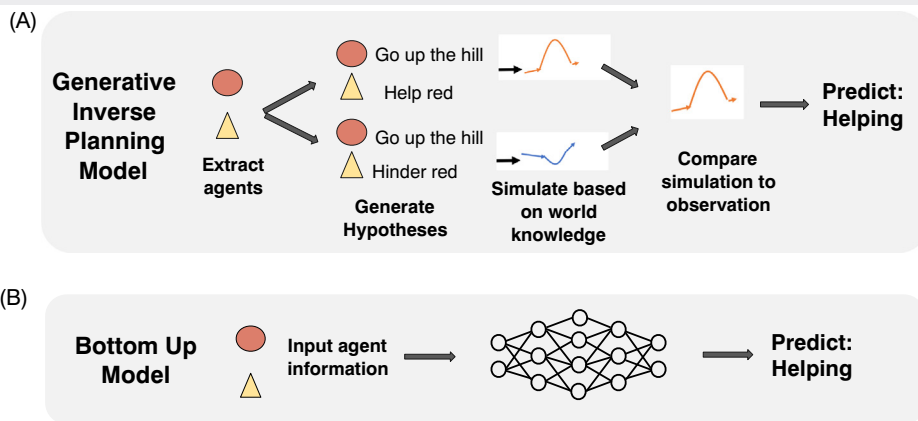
(A)

Generative Inverse Planning Model

Extract agents

Go up the hill

Help red

Go up the hill

Hinder red

Generate Hypotheses

Simulate based on world knowledge

Compare simulation to observation

Predict: Helping

(B)

Bottom Up Model

Input agent information

Predict: Helping